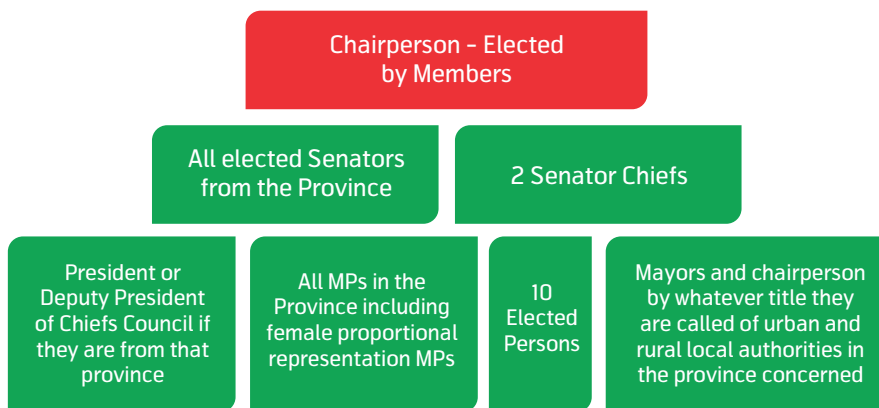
Chairperson - Elected by Members

All elected Senators from the Province

2 Senator Chiefs

President or Deputy President of Chiefs Council if they are from that province

All MPs in the Province including female proportional representation MPs

10 Elected Persons

Mayors and chairperson by whatever title they are called of urban and rural local authorities in the province concerned